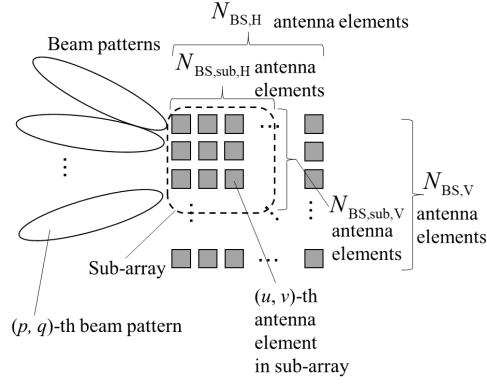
$N_{\mathrm{BS,H}}$ antenna elements

Beam patterns

$N_{\mathrm{BS,sub,H}}$ antenna elements

$N_{\mathrm{BS,V}}$ antenna elements

$N_{\mathrm{BS,sub,V}}$ antenna elements

Sub-array

$(p, q)$-th beam pattern

$(u, v)$-th antenna element in sub-array